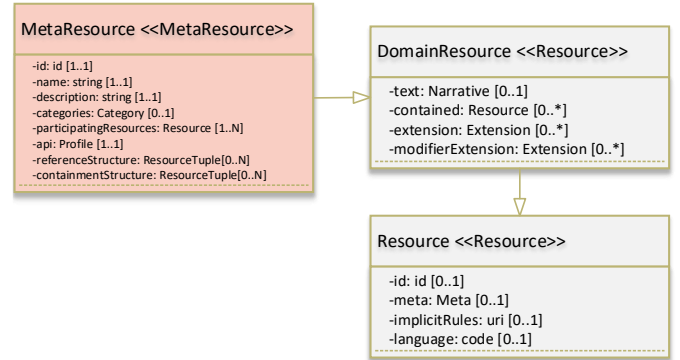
MetaResource <<MetaResource>>

-id: id [1..1]
-name: string [1..1]
-description: string [1..1]
-categories: Category [0..1]
-participatingResources: Resource [1..N]
-api: Profile [1..1]
-referenceStructure: ResourceTuple[0..N]
-containmentStructure: ResourceTuple[0..N]

DomainResource <<Resource>>

-text: Narrative [0..1]
-contained: Resource [0..*]
-extension: Extension [0..*]
-modifierExtension: Extension [0..*]

Resource <<Resource>>

-id: id [0..1]
-meta: Meta [0..1]
-implicitRules: uri [0..1]
-language: code [0..1]